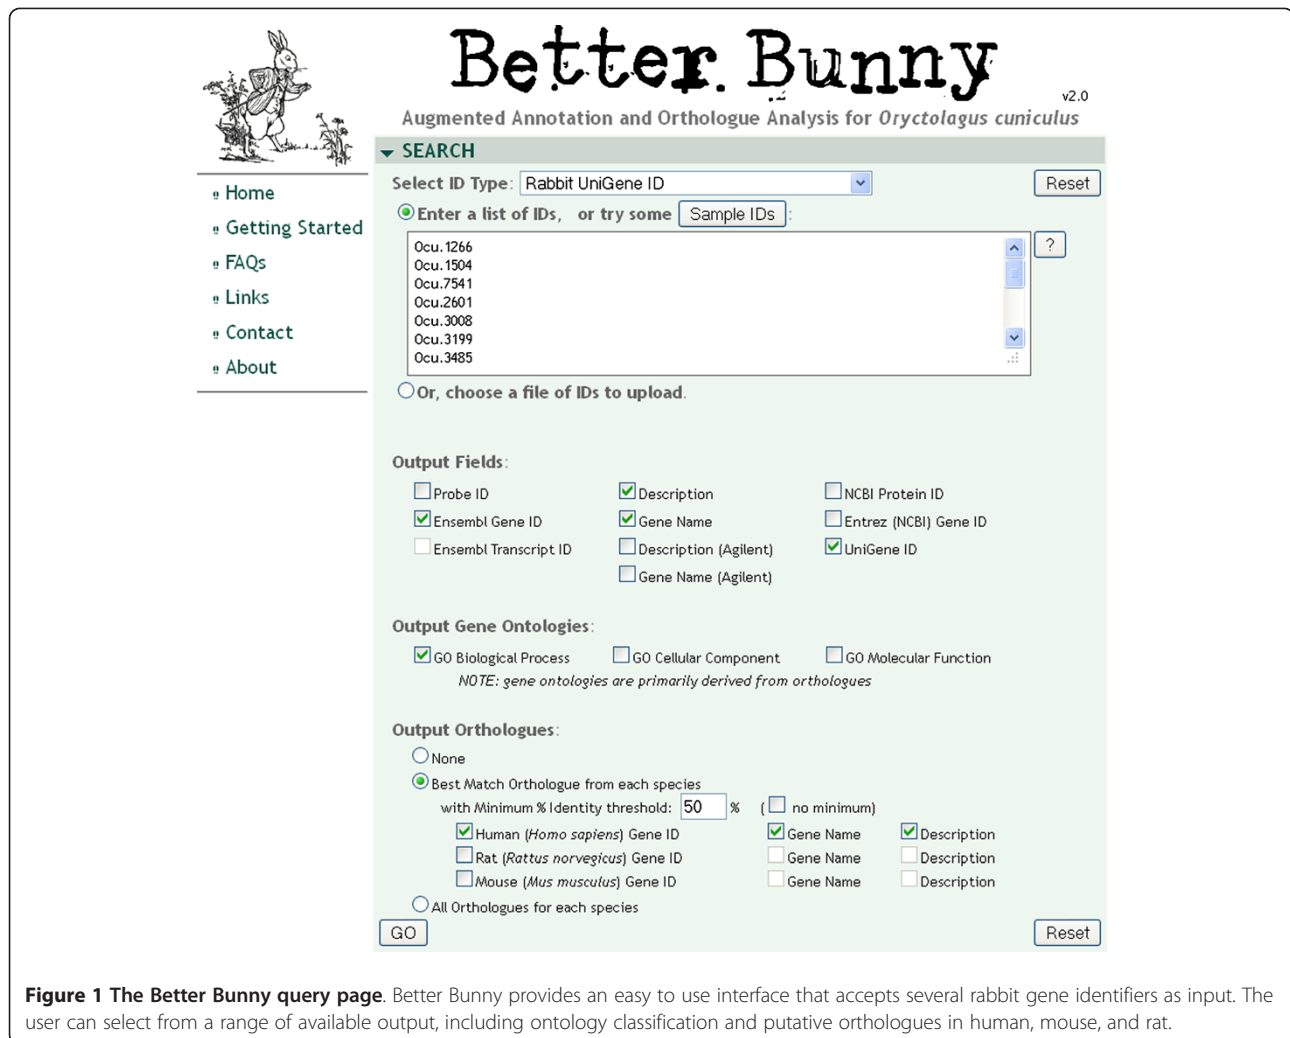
Better Bunny
v2.0
Augmented Annotation and Orthologue Analysis for *Oryctolagus cuniculus*

Home
Getting Started
FAQs
Links
Contact
About

SEARCH

Select ID Type: Rabbit UniGene ID
Reset

Enter a list of IDs, or try some Sample IDs:
?

Ocu.1266
Ocu.1504
Ocu.7541
Ocu.2601
Ocu.3008
Ocu.3199
Ocu.3485

Or, choose a file of IDs to upload.

Output Fields:

Probe ID
Description
NCBI Protein ID
Ensembl Gene ID
Gene Name
Entrez (NCBI) Gene ID
Ensembl Transcript ID
Description (Agilent)
UniGene ID
Gene Name (Agilent)

Output Gene Ontologies:

GO Biological Process
GO Cellular Component
GO Molecular Function
*NOTE: gene ontologies are primarily derived from orthologues*

Output Orthologues:

None
Best Match Orthologue from each species
with Minimum % Identity threshold: 50 % ( no minimum)
Human (*Homo sapiens*) Gene ID
Gene Name
Description
Rat (*Rattus norvegicus*) Gene ID
Gene Name
Description
Mouse (*Mus musculus*) Gene ID
Gene Name
Description
All Orthologues for each species

GO
Reset

**Figure 1 The Better Bunny query page**. Better Bunny provides an easy to use interface that accepts several rabbit gene identifiers as input. The user can select from a range of available output, including ontology classification and putative orthologues in human, mouse, and rat.